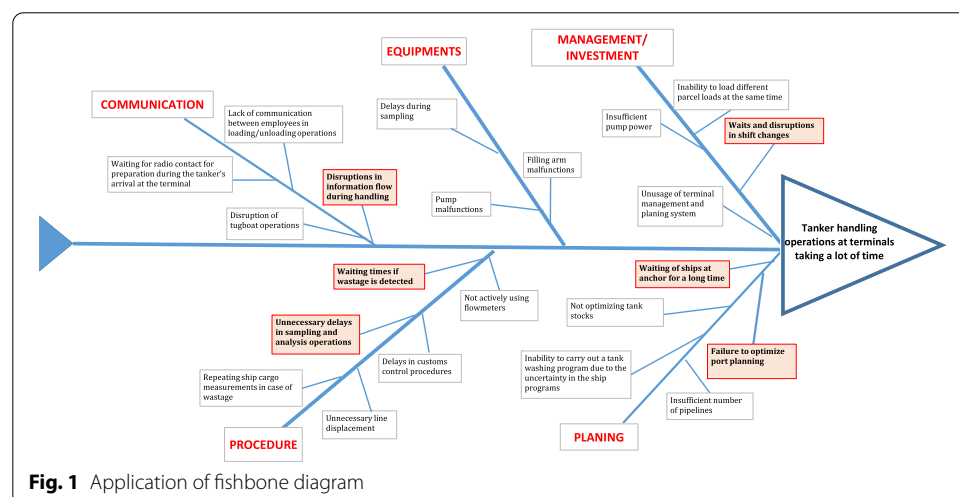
EQUIPMENTS

MANAGEMENT/ INVESTMENT

COMMUNICATION

Lack of communication between employees in loading/unloading operations

Delays during sampling

Inability to load different parcel loads at the same time

Insufficient pump power

Waits and disruptions in shift changes

Waiting for radio contact for preparation during the tanker's arrival at the terminal

Disruptions in information flow during handling

Filling arm malfunctions

Unusage of terminal management and planing system

Pump malfunctions

Disruption of tugboat operations

Tanker handling operations at terminals taking a lot of time

Waiting times if wastage is detected

Waiting of ships at anchor for a long time

Not actively using flowmeters

Not optimizing tank stocks

Unnecessary delays in sampling and analysis operations

Delays in customs control procedures

Inability to carry out a tank washing program due to the uncertainty in the ship programs

Failure to optimize port planning

Repeating ship cargo measurements in case of wastage

Insufficient number of pipelines

Unnecessary line displacement

PROCEDURE

PLANING

Fig. 1 Application of fishbone diagram